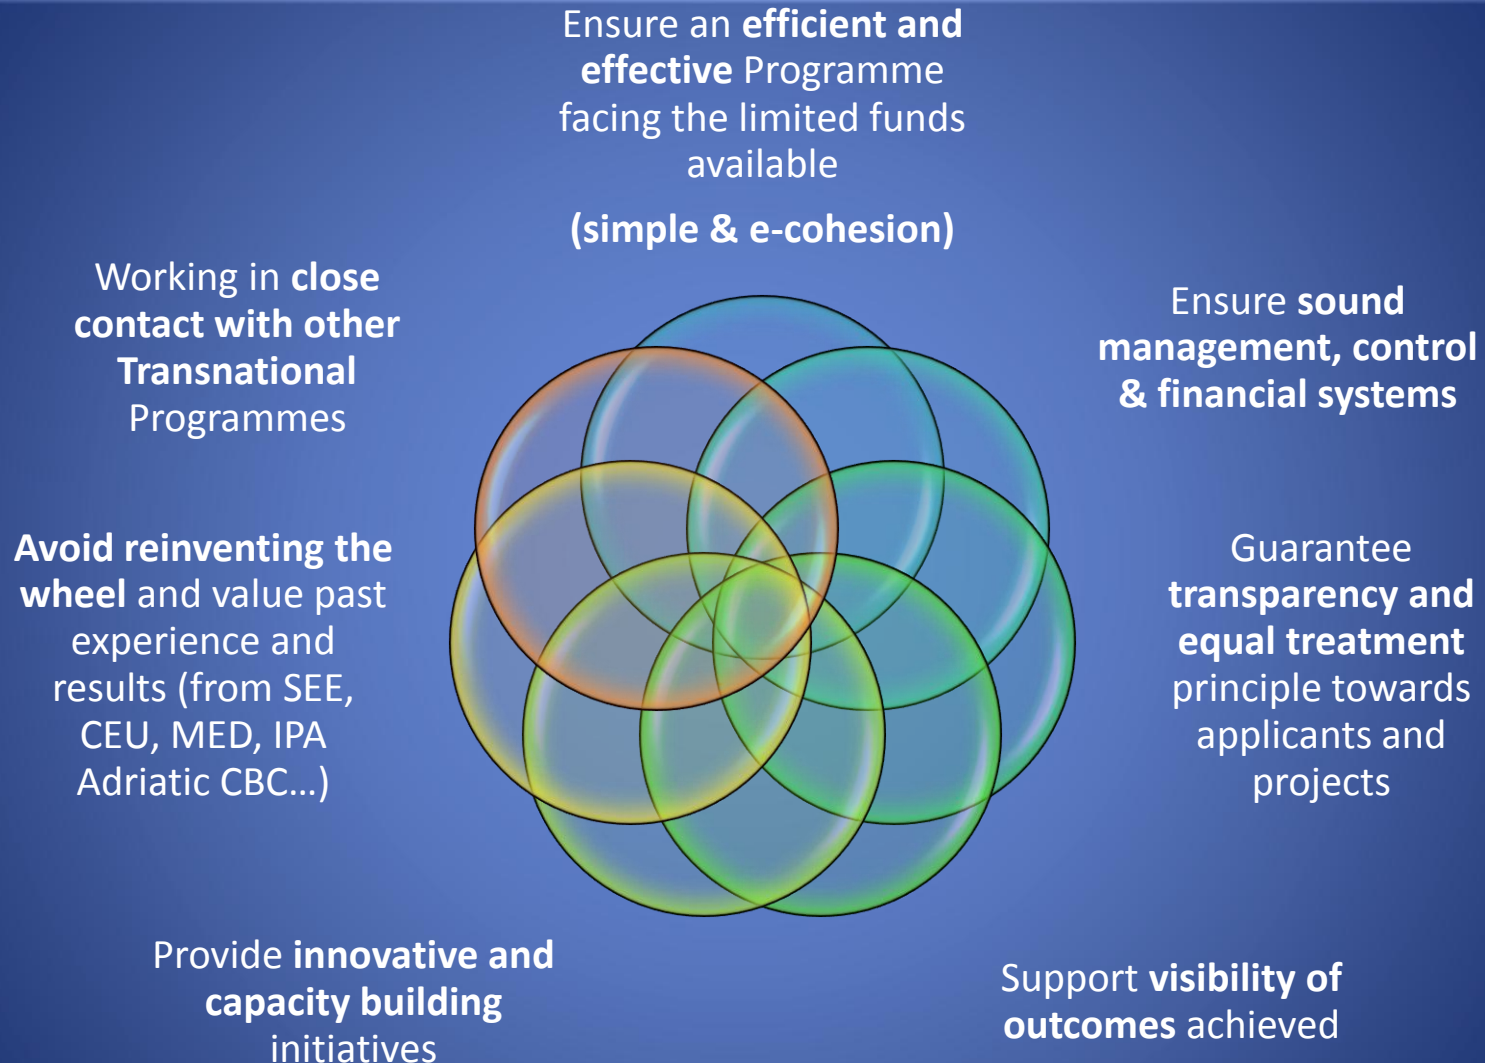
Ensure an **efficient and effective** Programme facing the limited funds available

**(simple & e-cohesion)**

Working in **close contact with other Transnational** Programmes

Ensure **sound management, control & financial systems**

**Avoid reinventing the wheel** and value past experience and results (from SEE, CEU, MED, IPA Adriatic CBC…)

Guarantee **transparency and equal treatment** principle towards applicants and projects

Provide **innovative and capacity building** initiatives

Support **visibility of outcomes** achieved